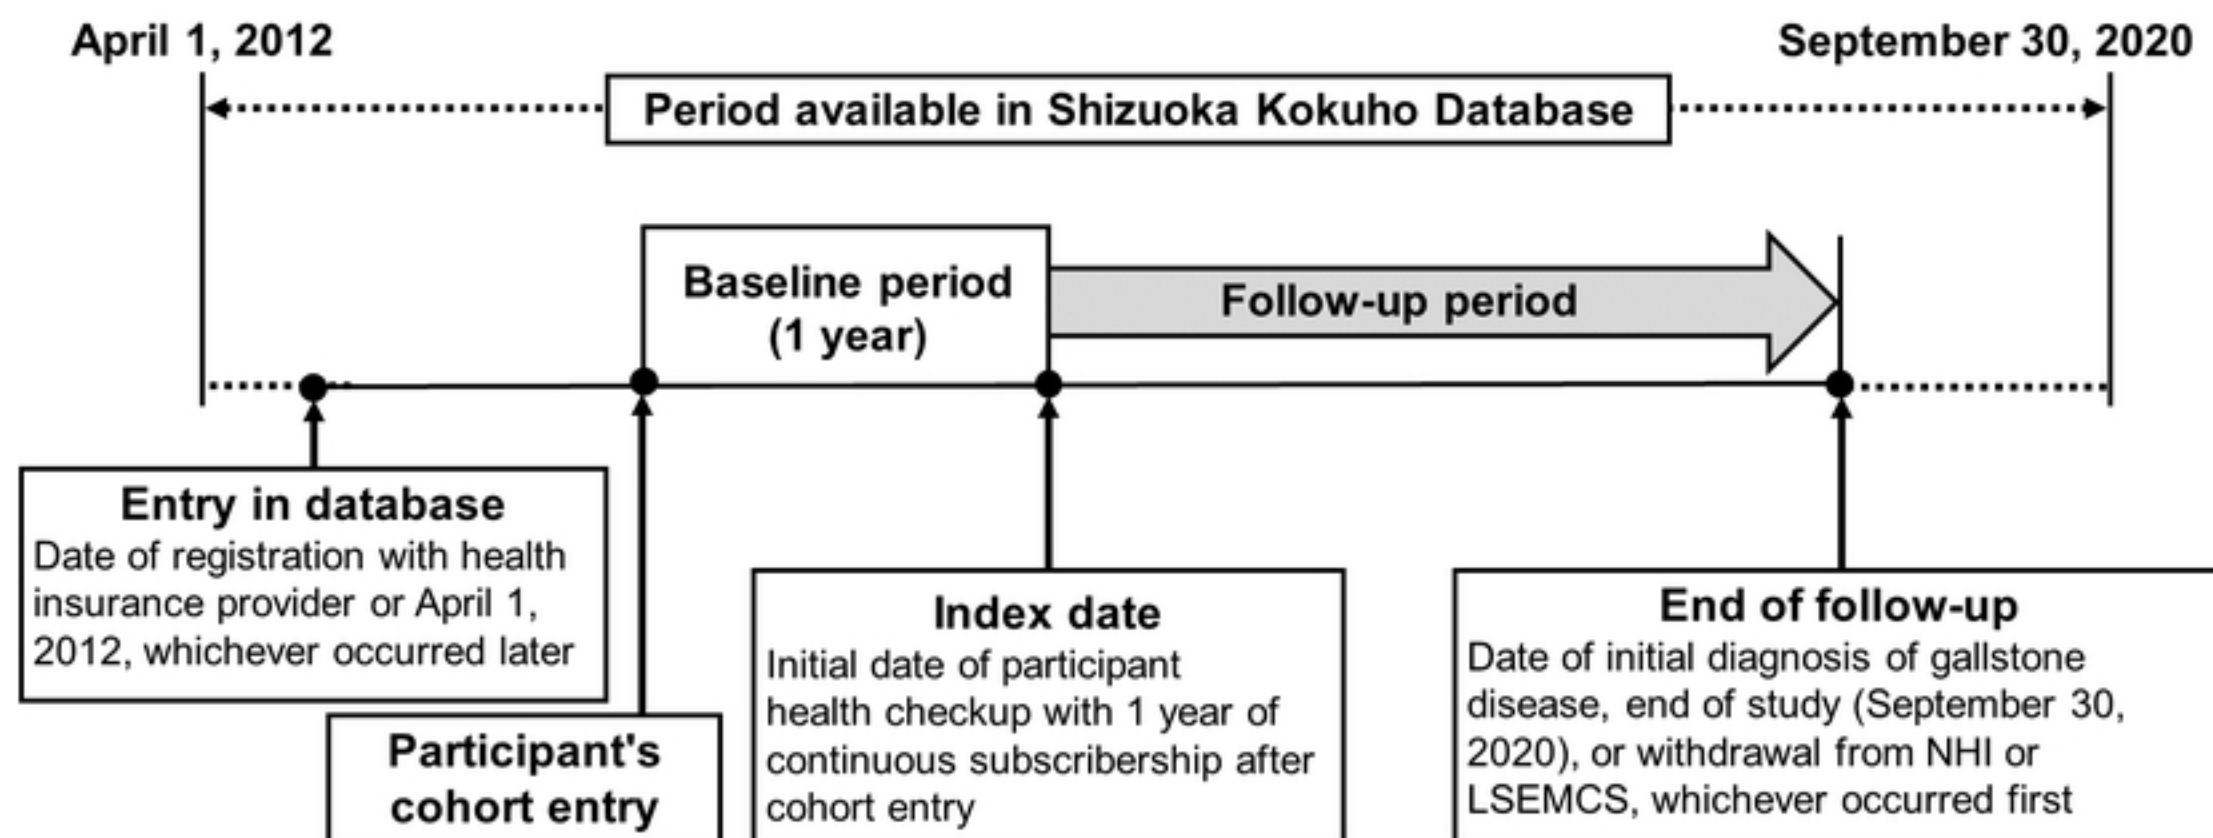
April 1, 2012

September 30, 2020

Period available in Shizuoka Kokuho Database

Baseline period (1 year)

Follow-up period

Entry in database
Date of registration with health insurance provider or April 1, 2012, whichever occurred later

Participant's cohort entry

Index date
Initial date of participant health checkup with 1 year of continuous subscribership after cohort entry

End of follow-up
Date of initial diagnosis of gallstone disease, end of study (September 30, 2020), or withdrawal from NHI or LSEMCS, whichever occurred first